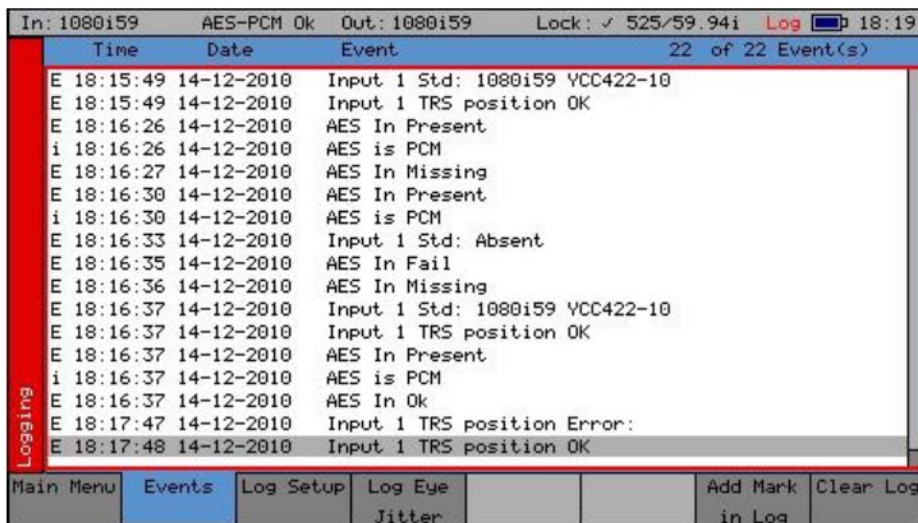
In: 1080i59 AES-PCM Ok Out: 1080i59 Lock: ✓ 525/59.94i Log 18:19

| Time | Date | Event | 22 of 22 Event(s) |
|---|---|---|---|
| E 18:15:49 | 14-12-2010 | Input 1 Std: 1080i59 YCC422-10 | |
| E 18:15:49 | 14-12-2010 | Input 1 TRS position OK | |
| E 18:16:26 | 14-12-2010 | AES In Present | |
| i 18:16:26 | 14-12-2010 | AES is PCM | |
| E 18:16:27 | 14-12-2010 | AES In Missing | |
| E 18:16:30 | 14-12-2010 | AES In Present | |
| i 18:16:30 | 14-12-2010 | AES is PCM | |
| E 18:16:33 | 14-12-2010 | Input 1 Std: Absent | |
| E 18:16:35 | 14-12-2010 | AES In Fail | |
| E 18:16:36 | 14-12-2010 | AES In Missing | |
| E 18:16:37 | 14-12-2010 | Input 1 Std: 1080i59 YCC422-10 | |
| E 18:16:37 | 14-12-2010 | Input 1 TRS position OK | |
| E 18:16:37 | 14-12-2010 | AES In Present | |
| i 18:16:37 | 14-12-2010 | AES is PCM | |
| E 18:16:37 | 14-12-2010 | AES In Ok | |
| E 18:17:47 | 14-12-2010 | Input 1 TRS position Error: | |
| E 18:17:48 | 14-12-2010 | Input 1 TRS position OK | |

Logging

Main Menu | Events | Log Setup | Log Eye Jitter | | | Add Mark in Log | Clear Log